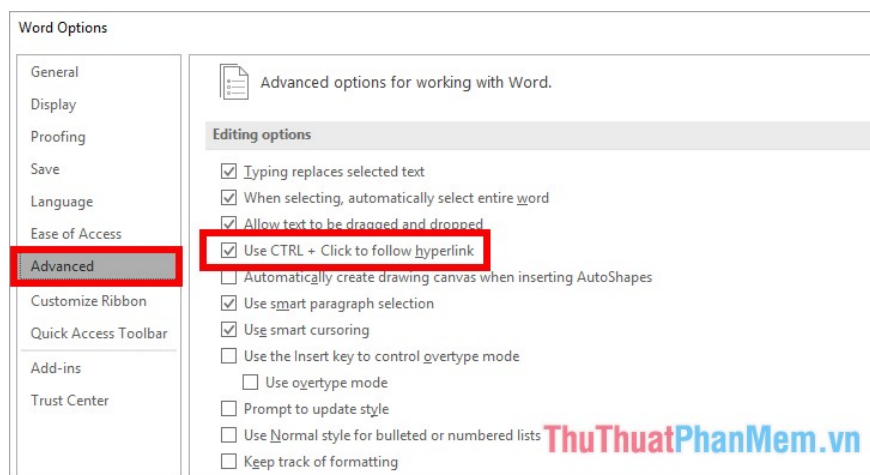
Word Options

General
Display
Proofing
Save
Language
Ease of Access
Advanced
Customize Ribbon
Quick Access Toolbar
Add-ins
Trust Center

Advanced options for working with Word.

Editing options

☑ Typing replaces selected text
☑ When selecting, automatically select entire word
☑ Allow text to be dragged and dropped
☑ Use CTRL + Click to follow hyperlink
☐ Automatically create drawing canvas when inserting AutoShapes
☑ Use smart paragraph selection
☑ Use smart cursoring
☐ Use the Insert key to control overtype mode
☐ Use overtype mode
☐ Prompt to update style
☐ Use Normal style for bulleted or numbered lists
☐ Keep track of formatting

ThuThuatPhanMem.vn